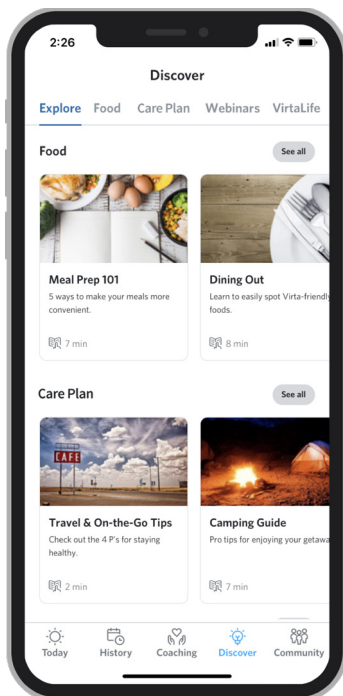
2:26

Discover

Explore Food Care Plan Webinars VirtaLife

Food

See all

Meal Prep 101
5 ways to make your meals more convenient.
7 min

Dining Out
Learn to easily spot Virta-friendly foods.
8 min

Care Plan

See all

CAFE

Travel & On-the-Go Tips
Check out the 4 P's for staying healthy.
2 min

Camping Guide
Pro tips for enjoying your getaw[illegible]
7 min

Today History Coaching Discover Community